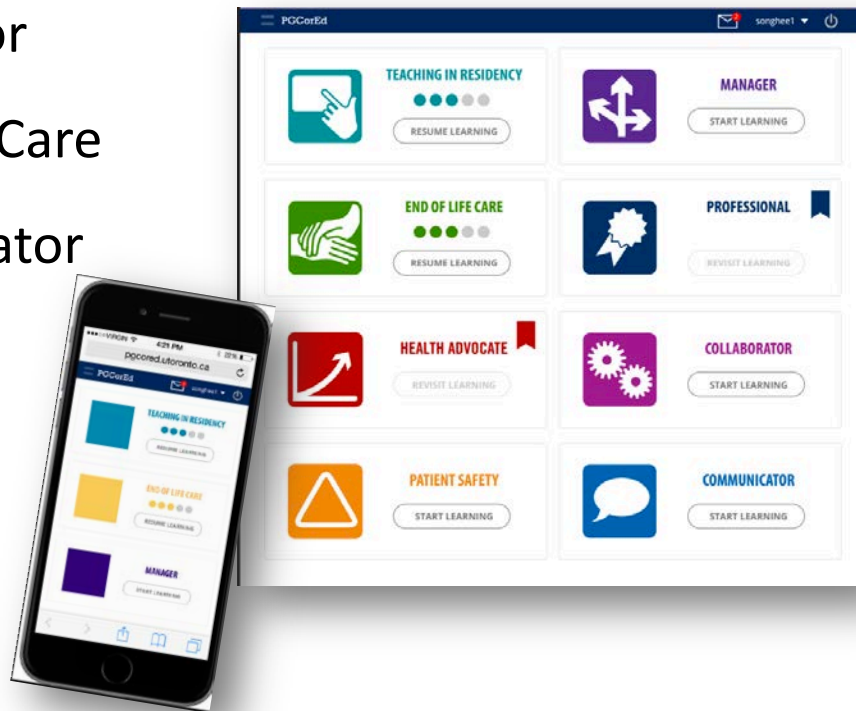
or

Care

ator

PGCorEd

songhee1

TEACHING IN RESIDENCY

RESUME LEARNING

MANAGER

START LEARNING

END OF LIFE CARE

RESUME LEARNING

PROFESSIONAL

REVISIT LEARNING

HEALTH ADVOCATE

REVISIT LEARNING

COLLABORATOR

START LEARNING

PATIENT SAFETY

START LEARNING

COMMUNICATOR

START LEARNING

VIRGIN 4:21 PM 22%

pgcored.utoronto.ca

PGCorEd

songhee1

TEACHING IN RESIDENCY

RESUME LEARNING

END OF LIFE CARE

RESUME LEARNING

MANAGER

START LEARNING